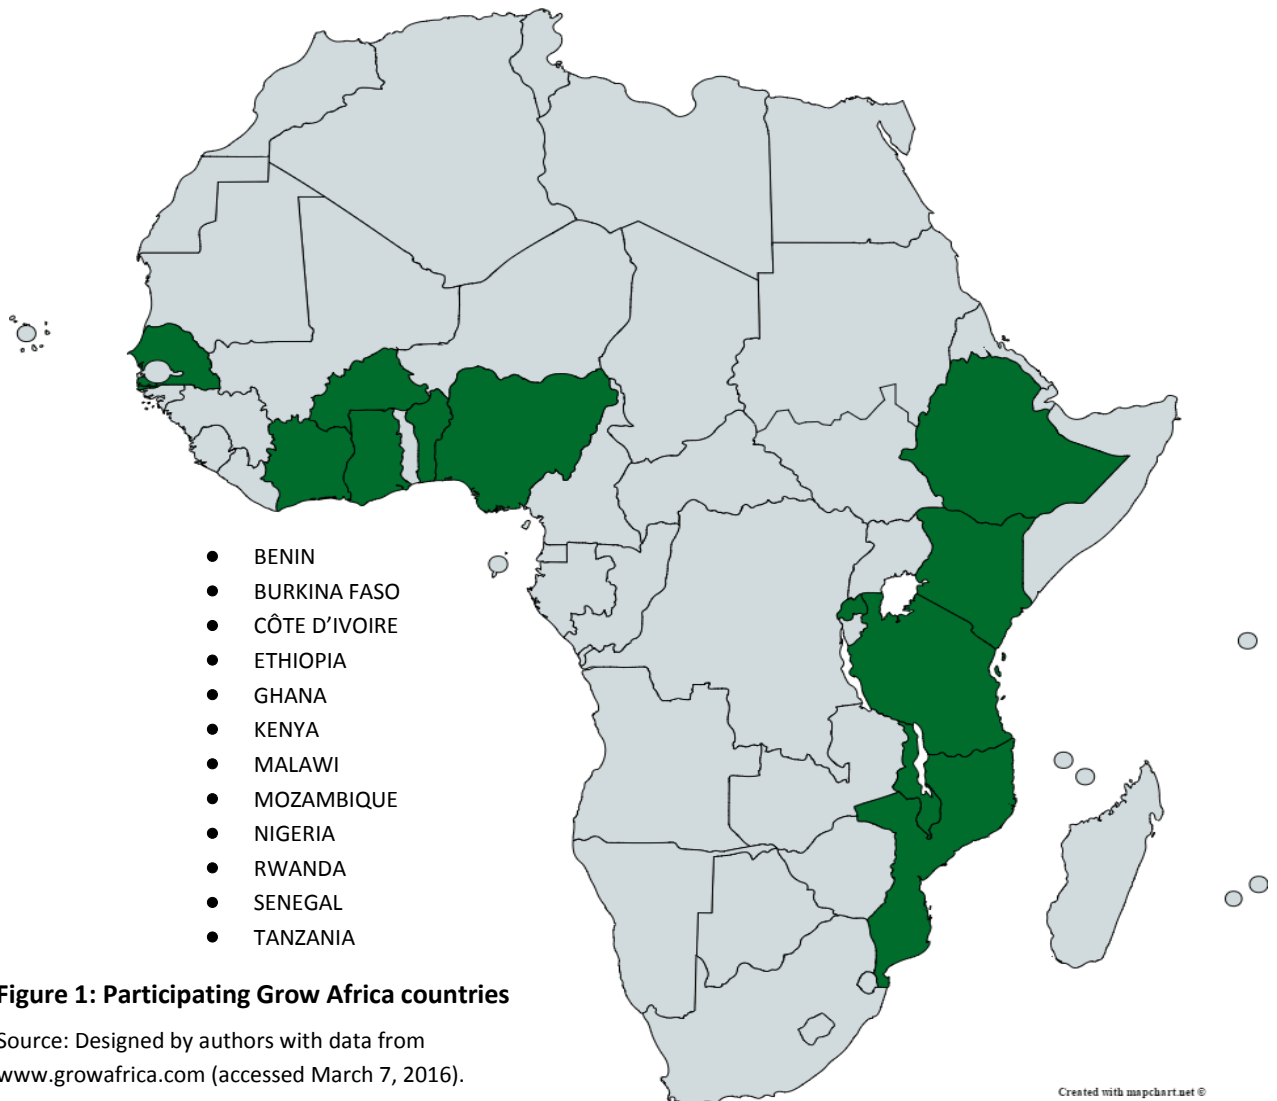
- BENIN
- BURKINA FASO
- CÔTE D'IVOIRE
- ETHIOPIA
- GHANA
- KENYA
- MALAWI
- MOZAMBIQUE
- NIGERIA
- RWANDA
- SENEGAL
- TANZANIA

Figure 1: Participating Grow Africa countries

Source: Designed by authors with data from www.growafrica.com (accessed March 7, 2016).

Created with mapchart.net ©